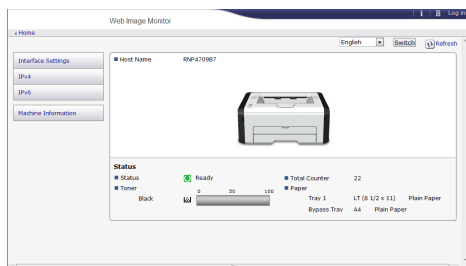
Web Image Monitor

i | Log in

Home

English Switch Refresh

Interface Settings
IPv4
IPv6

Machine Information

Host Name RNP4709B7

Status

Status Ready
Toner
Black 0 50 100

Total Counter 22
Paper
Tray 1 LT (8 1/2 x 11) Plain Paper
Bypass Tray A4 Plain Paper